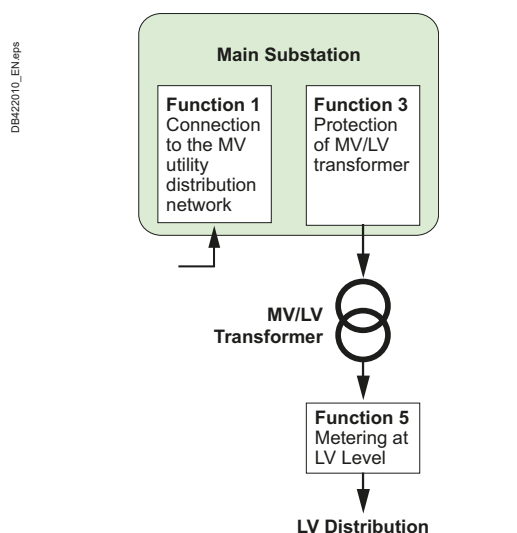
DB422010_EN.eps

Main Substation

Function 1
Connection to the MV utility distribution network

Function 3
Protection of MV/LV transformer

MV/LV
Transformer

Function 5
Metering at LV Level

LV Distribution